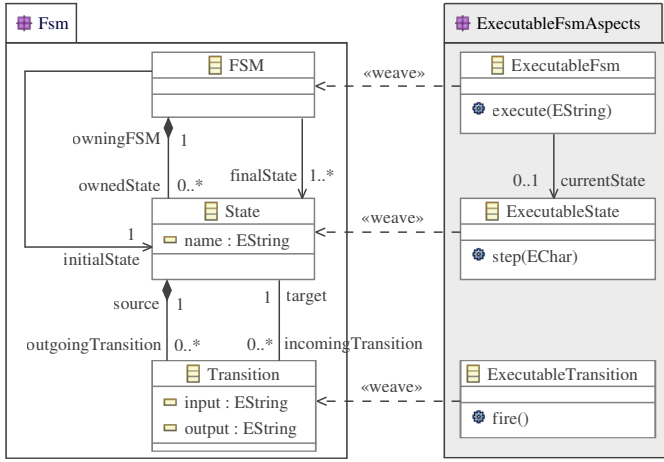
Fsm

FSM

owningFSM 1

ownedState 0..*

finalState 1..*

1

initialState

State

name : EString

source 1

1 target

outgoingTransition 0..*

0..* incomingTransition

Transition

input : EString

output : EString

«weave»

«weave»

«weave»

ExecutableFsmAspects

ExecutableFsm

execute(EString)

0..1 currentState

ExecutableState

step(EChar)

ExecutableTransition

fire()